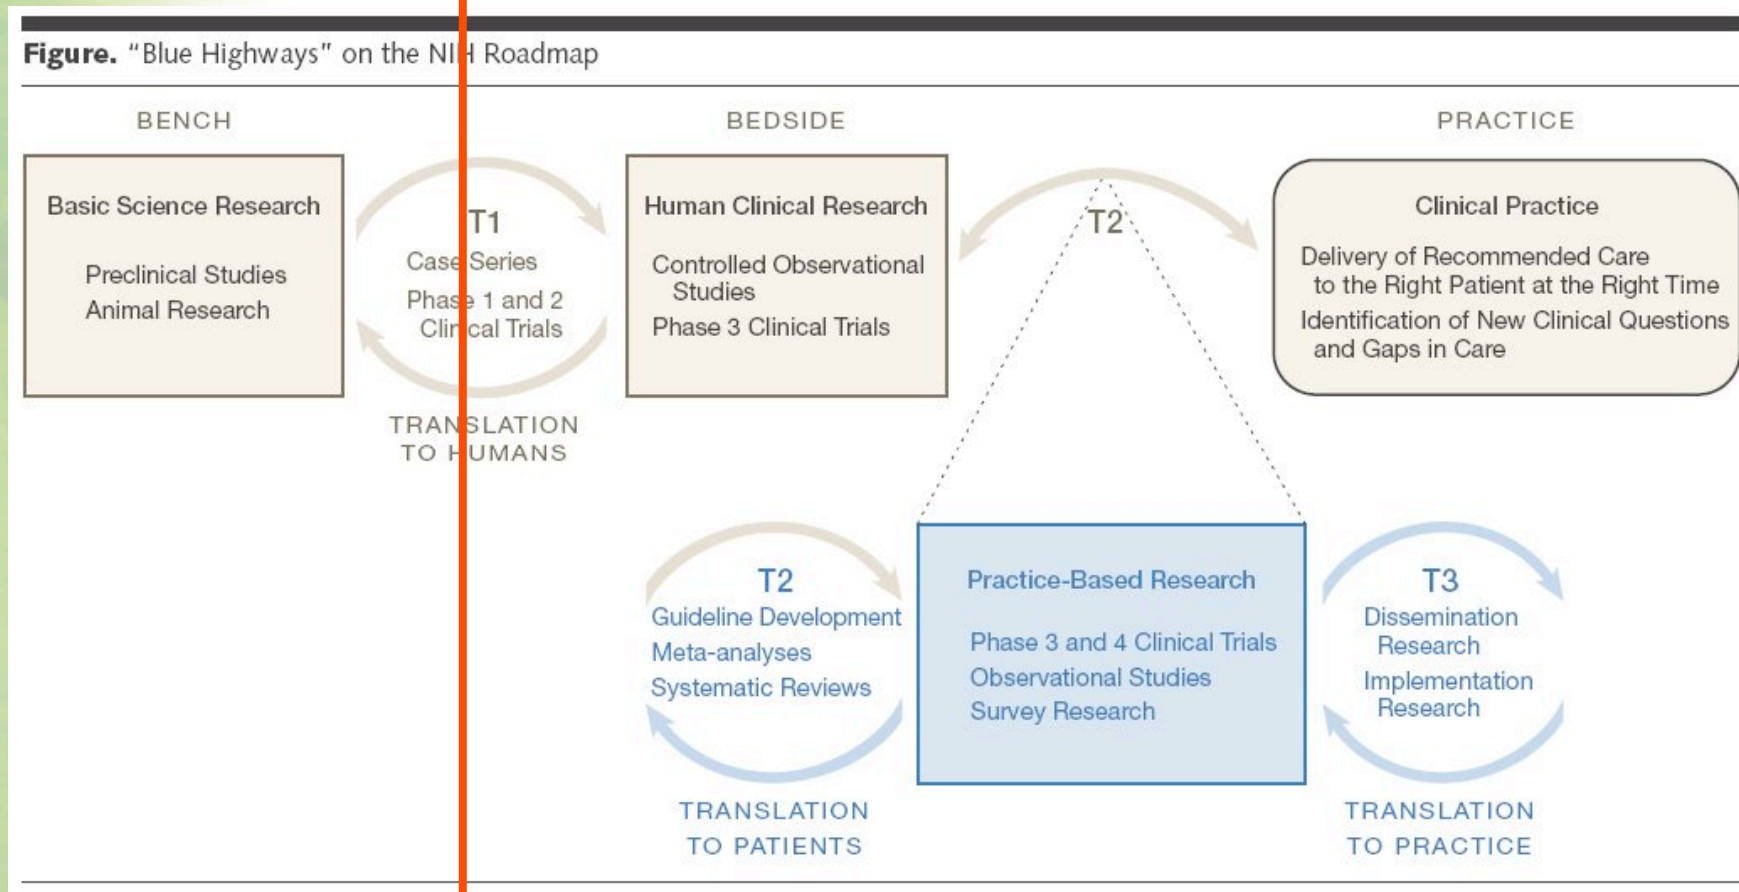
**Figure.** "Blue Highways" on the NI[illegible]H Roadmap

BENCH

Basic Science Research

Preclinical Studies
Animal Research

T1
Case Series
Phase 1 and 2 Clinical Trials

TRANSLATION TO HUMANS

BEDSIDE

Human Clinical Research

Controlled Observational Studies
Phase 3 Clinical Trials

T2

PRACTICE

Clinical Practice

Delivery of Recommended Care to the Right Patient at the Right Time
Identification of New Clinical Questions and Gaps in Care

T2
Guideline Development
Meta-analyses
Systematic Reviews

TRANSLATION TO PATIENTS

Practice-Based Research

Phase 3 and 4 Clinical Trials
Observational Studies
Survey Research

T3
Dissemination Research
Implementation Research

TRANSLATION TO PRACTICE